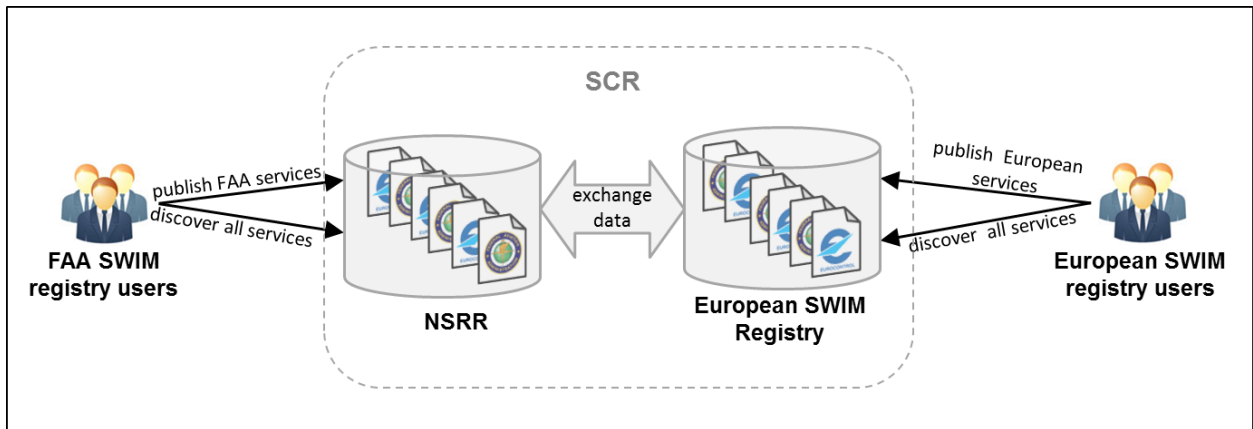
SCR

publish FAA services
discover all services

FAA SWIM registry users

exchange data

NSRR

European SWIM Registry

publish European services
discover all services

European SWIM registry users

EUROCONTROL